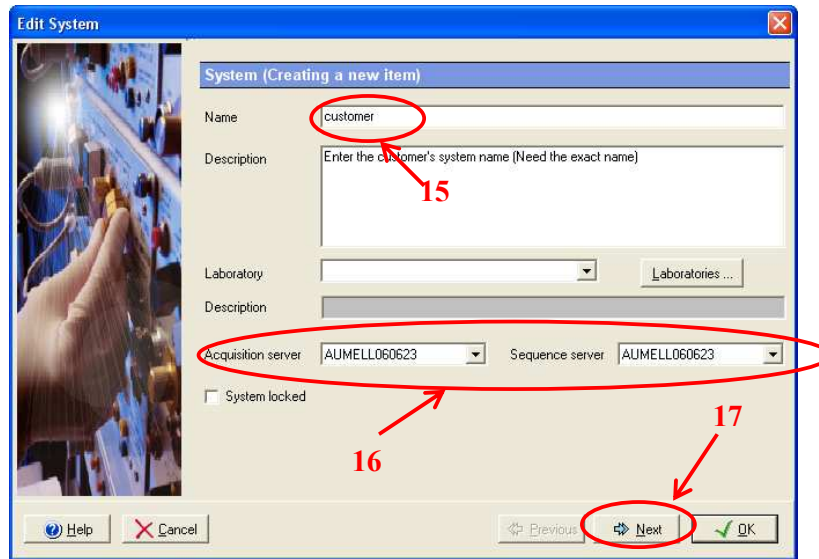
Edit System

System (Creating a new item)

Name customer

Description Enter the customer's system name (Need the exact name)

15

Laboratory

Laboratories ...

Description

Acquisition server AUMELL060623

Sequence server AUMELL060623

System locked

16

17

Help

Cancel

Previous

Next

OK